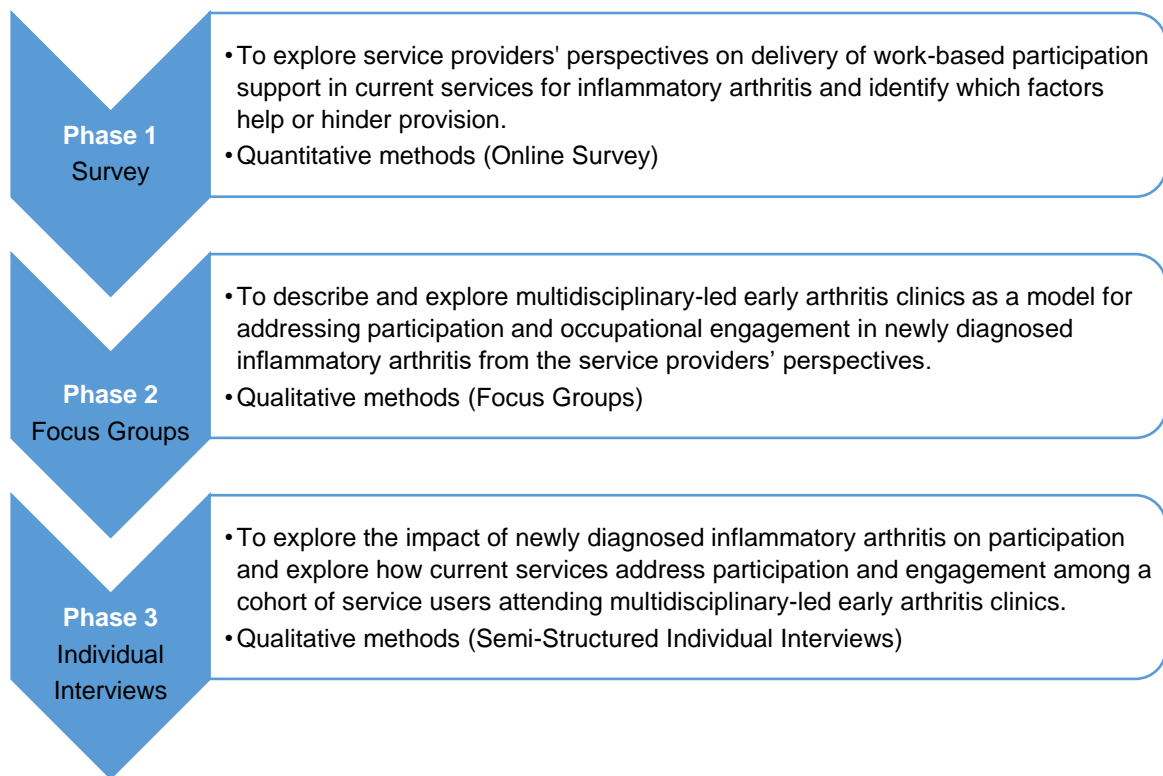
Phase 1
Survey

• To explore service providers' perspectives on delivery of work-based participation support in current services for inflammatory arthritis and identify which factors help or hinder provision.
• Quantitative methods (Online Survey)

Phase 2
Focus Groups

• To describe and explore multidisciplinary-led early arthritis clinics as a model for addressing participation and occupational engagement in newly diagnosed inflammatory arthritis from the service providers' perspectives.
• Qualitative methods (Focus Groups)

Phase 3
Individual Interviews

• To explore the impact of newly diagnosed inflammatory arthritis on participation and explore how current services address participation and engagement among a cohort of service users attending multidisciplinary-led early arthritis clinics.
• Qualitative methods (Semi-Structured Individual Interviews)